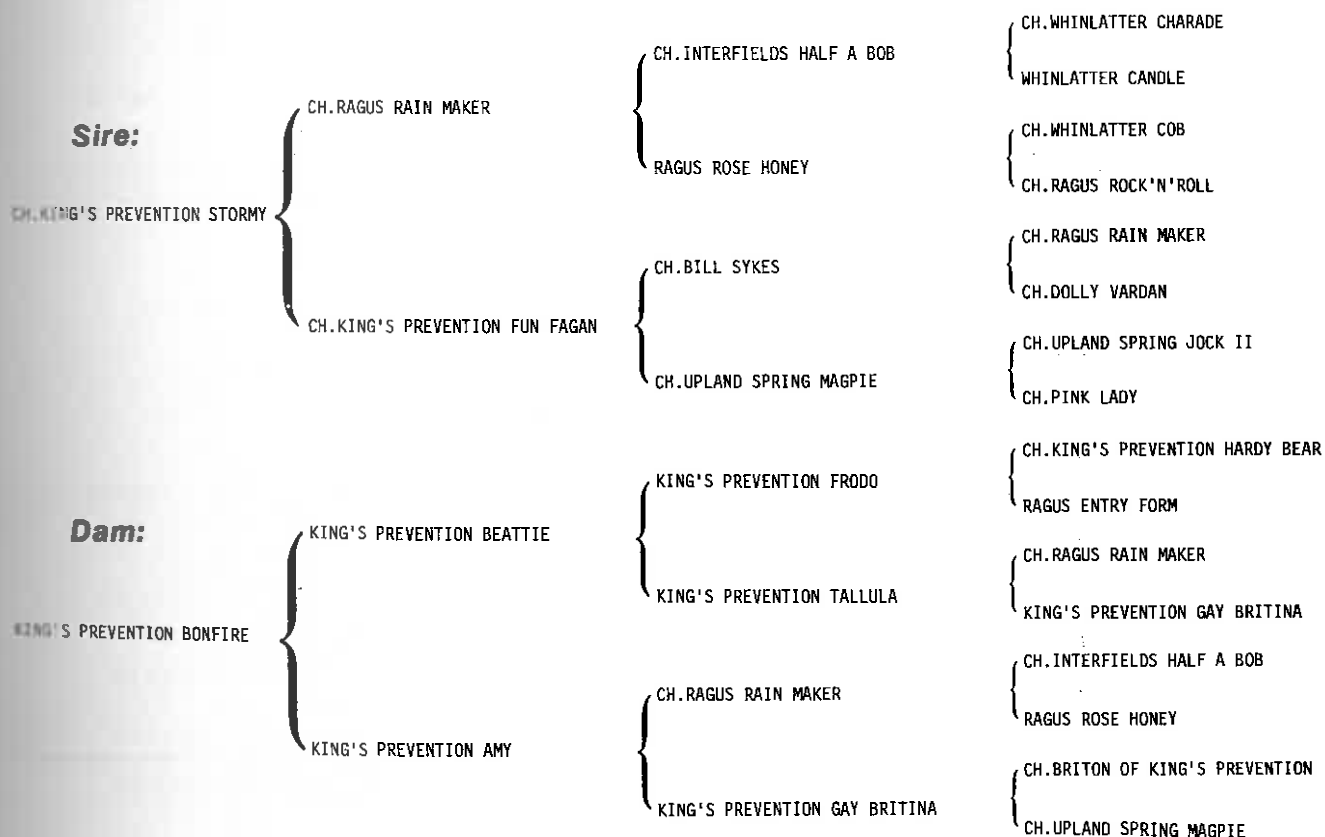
Sire:

CH.KING'S PREVENTION STORMY

CH.RAGUS RAIN MAKER

CH.INTERFIELDS HALF A BOB

CH.WHINLATTER CHARADE

WHINLATTER CANDLE

RAGUS ROSE HONEY

CH.WHINLATTER COB

CH.RAGUS ROCK'N'ROLL

CH.KING'S PREVENTION FUN FAGAN

CH.BILL SYKES

CH.RAGUS RAIN MAKER

CH.DOLLY VARDAN

CH.UPLAND SPRING MAGPIE

CH.UPLAND SPRING JOCK II

CH.PINK LADY

Dam:

KING'S PREVENTION BONFIRE

KING'S PREVENTION BEATTIE

KING'S PREVENTION FRODO

CH.KING'S PREVENTION HARDY BEAR

RAGUS ENTRY FORM

KING'S PREVENTION TALLULA

CH.RAGUS RAIN MAKER

KING'S PREVENTION GAY BRITINA

KING'S PREVENTION AMY

CH.RAGUS RAIN MAKER

CH.INTERFIELDS HALF A BOB

RAGUS ROSE HONEY

KING'S PREVENTION GAY BRITINA

CH.BRITON OF KING'S PREVENTION

CH.UPLAND SPRING MAGPIE